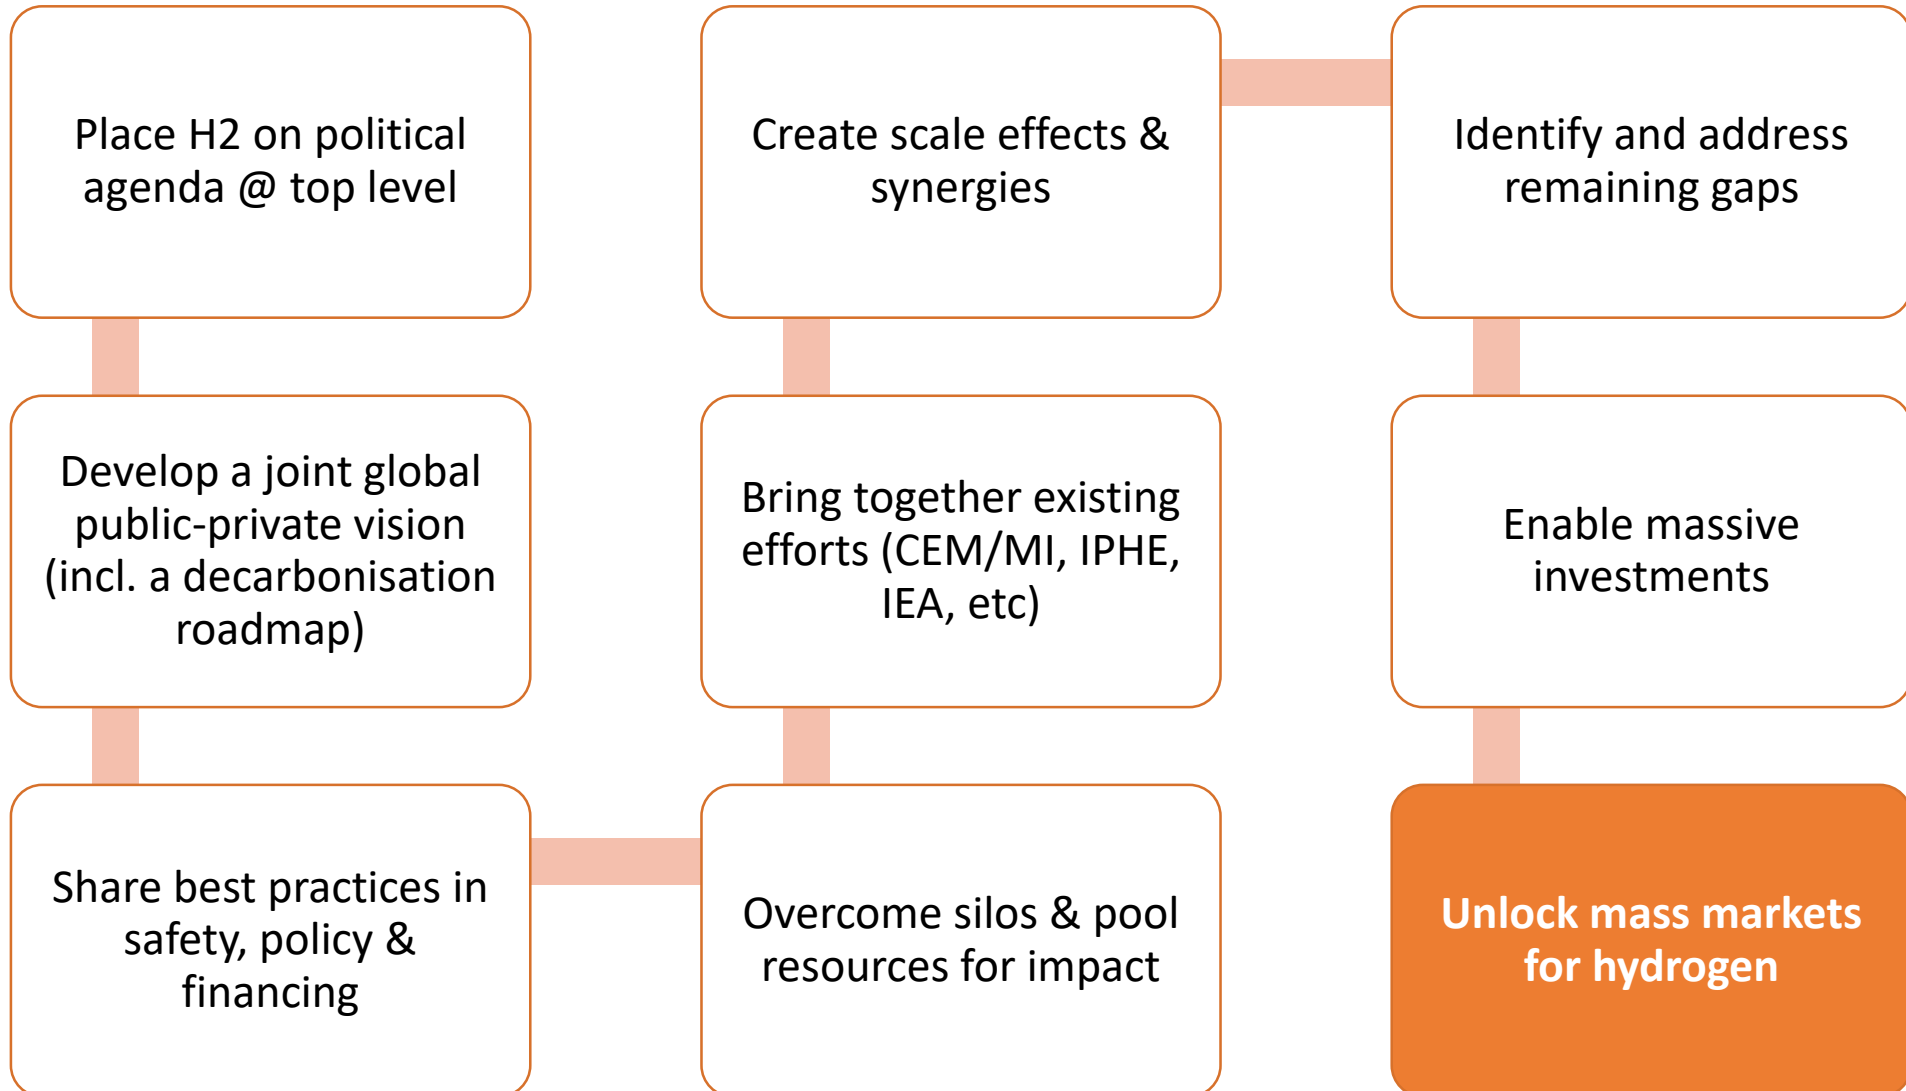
Place H2 on political agenda @ top level

Develop a joint global public-private vision (incl. a decarbonisation roadmap)

Share best practices in safety, policy & financing

Overcome silos & pool resources for impact

Bring together existing efforts (CEM/MI, IPHE, IEA, etc)

Create scale effects & synergies

Identify and address remaining gaps

Enable massive investments

Unlock mass markets for hydrogen